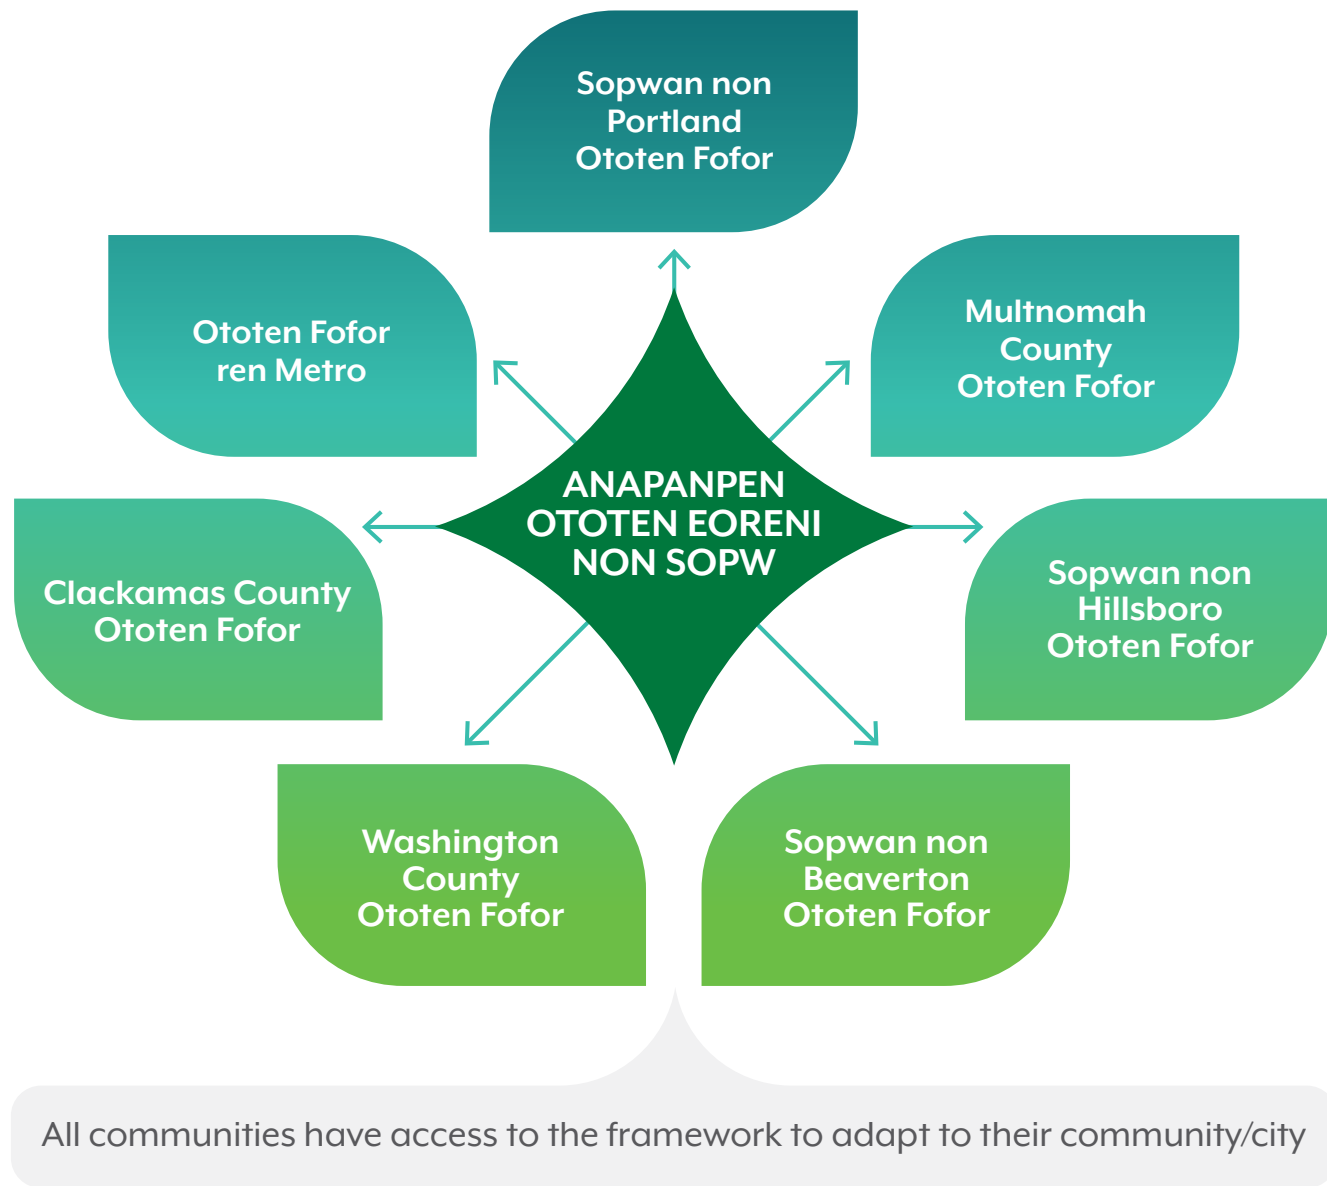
Sopwan non Portland Ototen Fofor

Ototen Fofor ren Metro

Multnomah County Ototen Fofor

ANAPANPEN OTOTEN EORENI NON SOPW

Clackamas County Ototen Fofor

Sopwan non Hillsboro Ototen Fofor

Washington County Ototen Fofor

Sopwan non Beaverton Ototen Fofor

All communities have access to the framework to adapt to their community/city